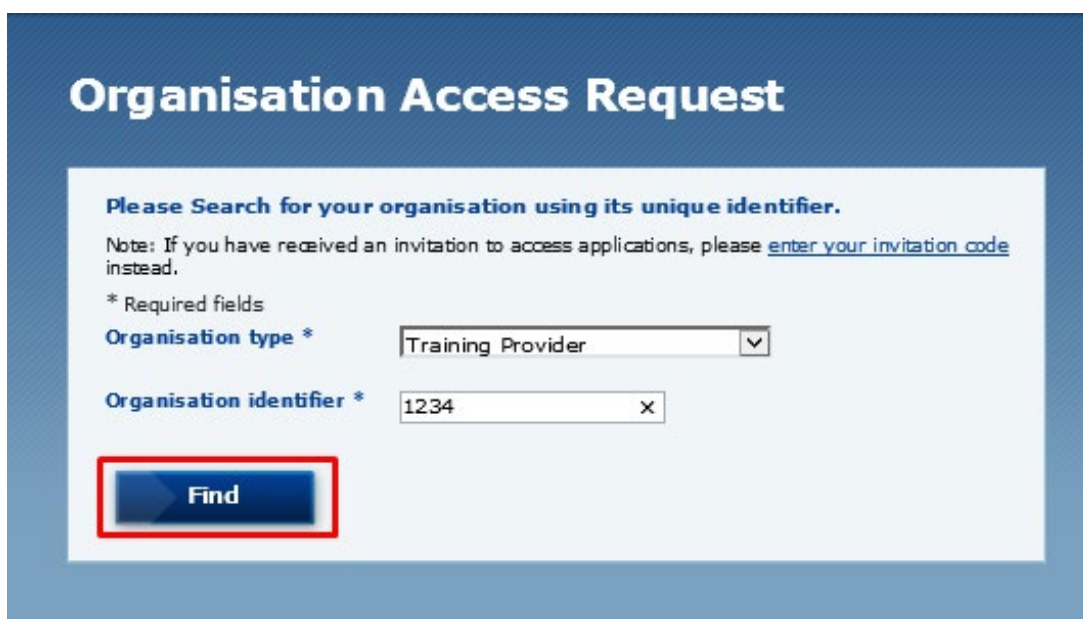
Organisation Access Request

Please Search for your organisation using its unique identifier.

Note: If you have received an invitation to access applications, please enter your invitation code instead.

* Required fields

Organisation type * Training Provider

Organisation identifier * 1234 ×

Find